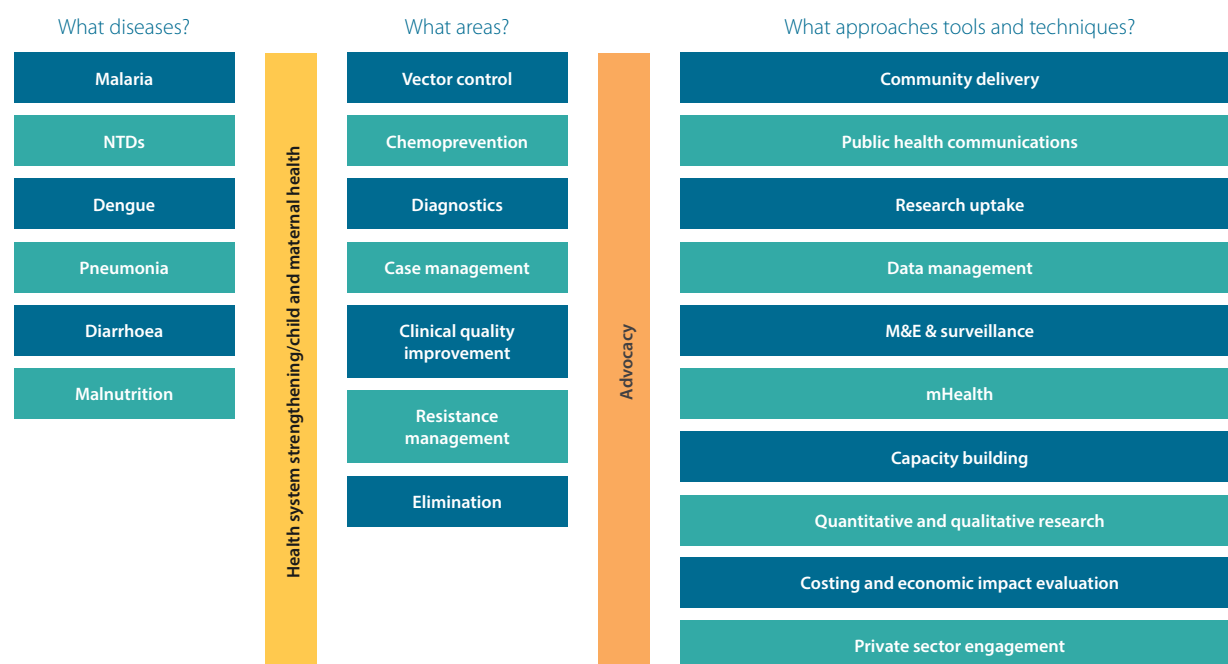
What diseases?

Malaria

NTDs

Dengue

Pneumonia

Diarrhoea

Malnutrition

Health system strengthening/child and maternal health

What areas?

Vector control

Chemoprevention

Diagnostics

Case management

Clinical quality improvement

Resistance management

Elimination

Advocacy

What approaches tools and techniques?

Community delivery

Public health communications

Research uptake

Data management

M&E & surveillance

mHealth

Capacity building

Quantitative and qualitative research

Costing and economic impact evaluation

Private sector engagement